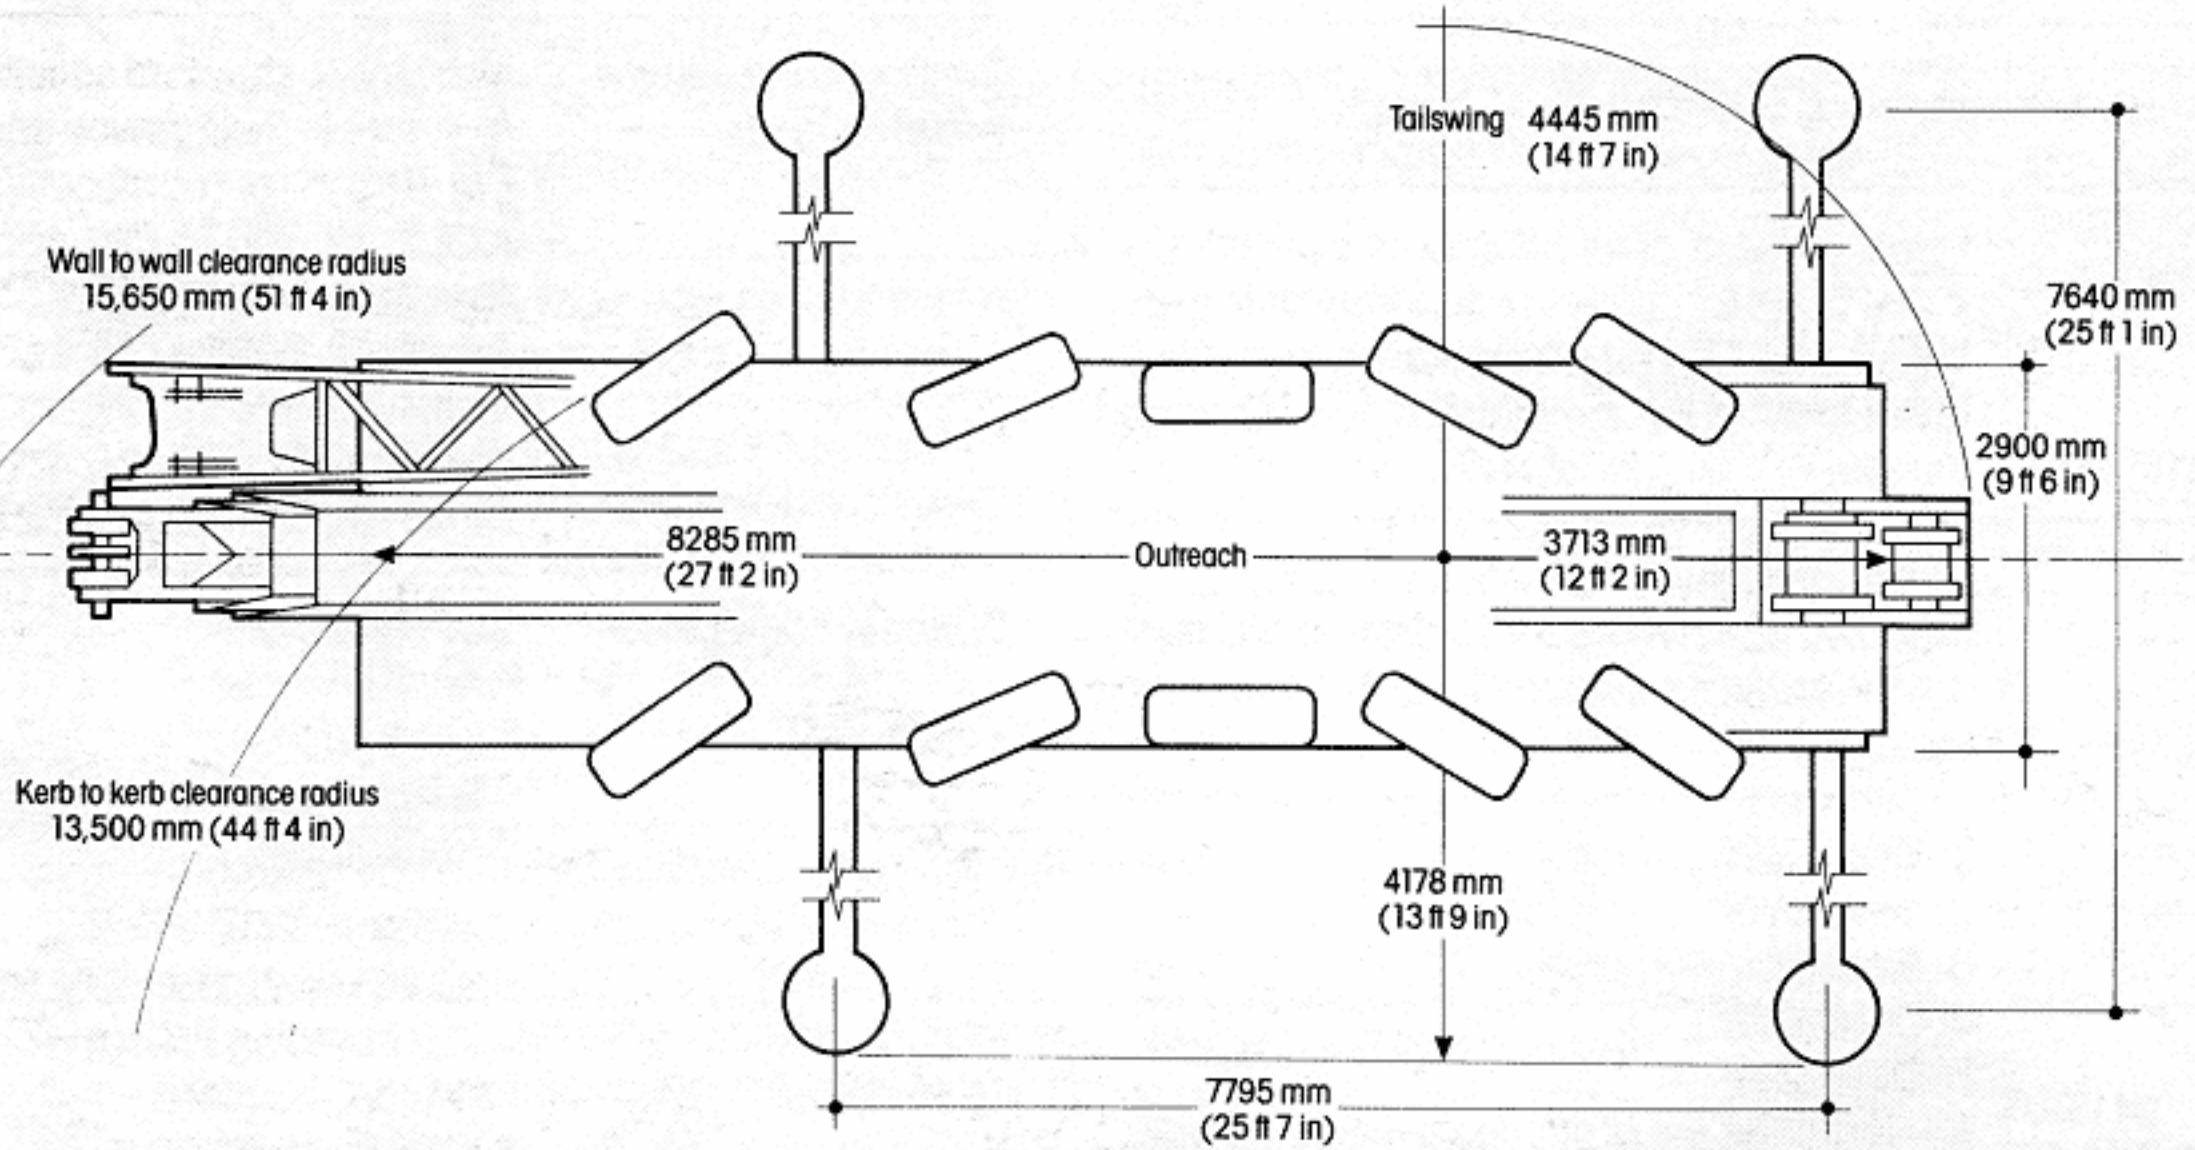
Tailswing 4445 mm (14 ft 7 in)

Wall to wall clearance radius 15,650 mm (51 ft 4 in)

7640 mm (25 ft 1 in)

2900 mm (9 ft 6 in)

8285 mm (27 ft 2 in)

Outreach

3713 mm (12 ft 2 in)

Kerb to kerb clearance radius 13,500 mm (44 ft 4 in)

4178 mm (13 ft 9 in)

7795 mm (25 ft 7 in)